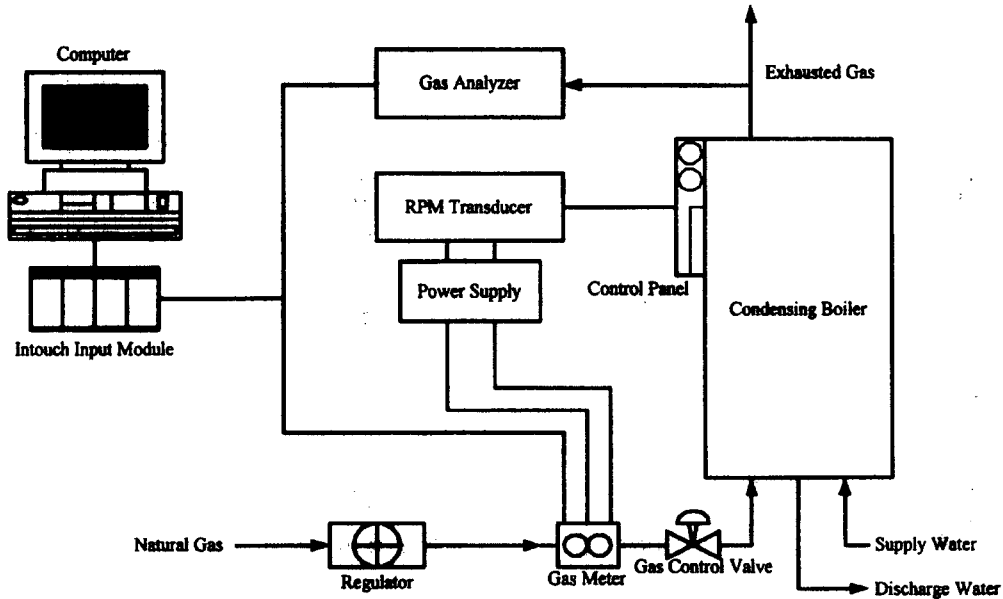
Computer

Gas Analyzer

Exhausted Gas

RPM Transducer

Power Supply

Control Panel

Condensing Boiler

Intouch Input Module

Natural Gas

Regulator

Gas Meter

Gas Control Valve

Supply Water

Discharge Water